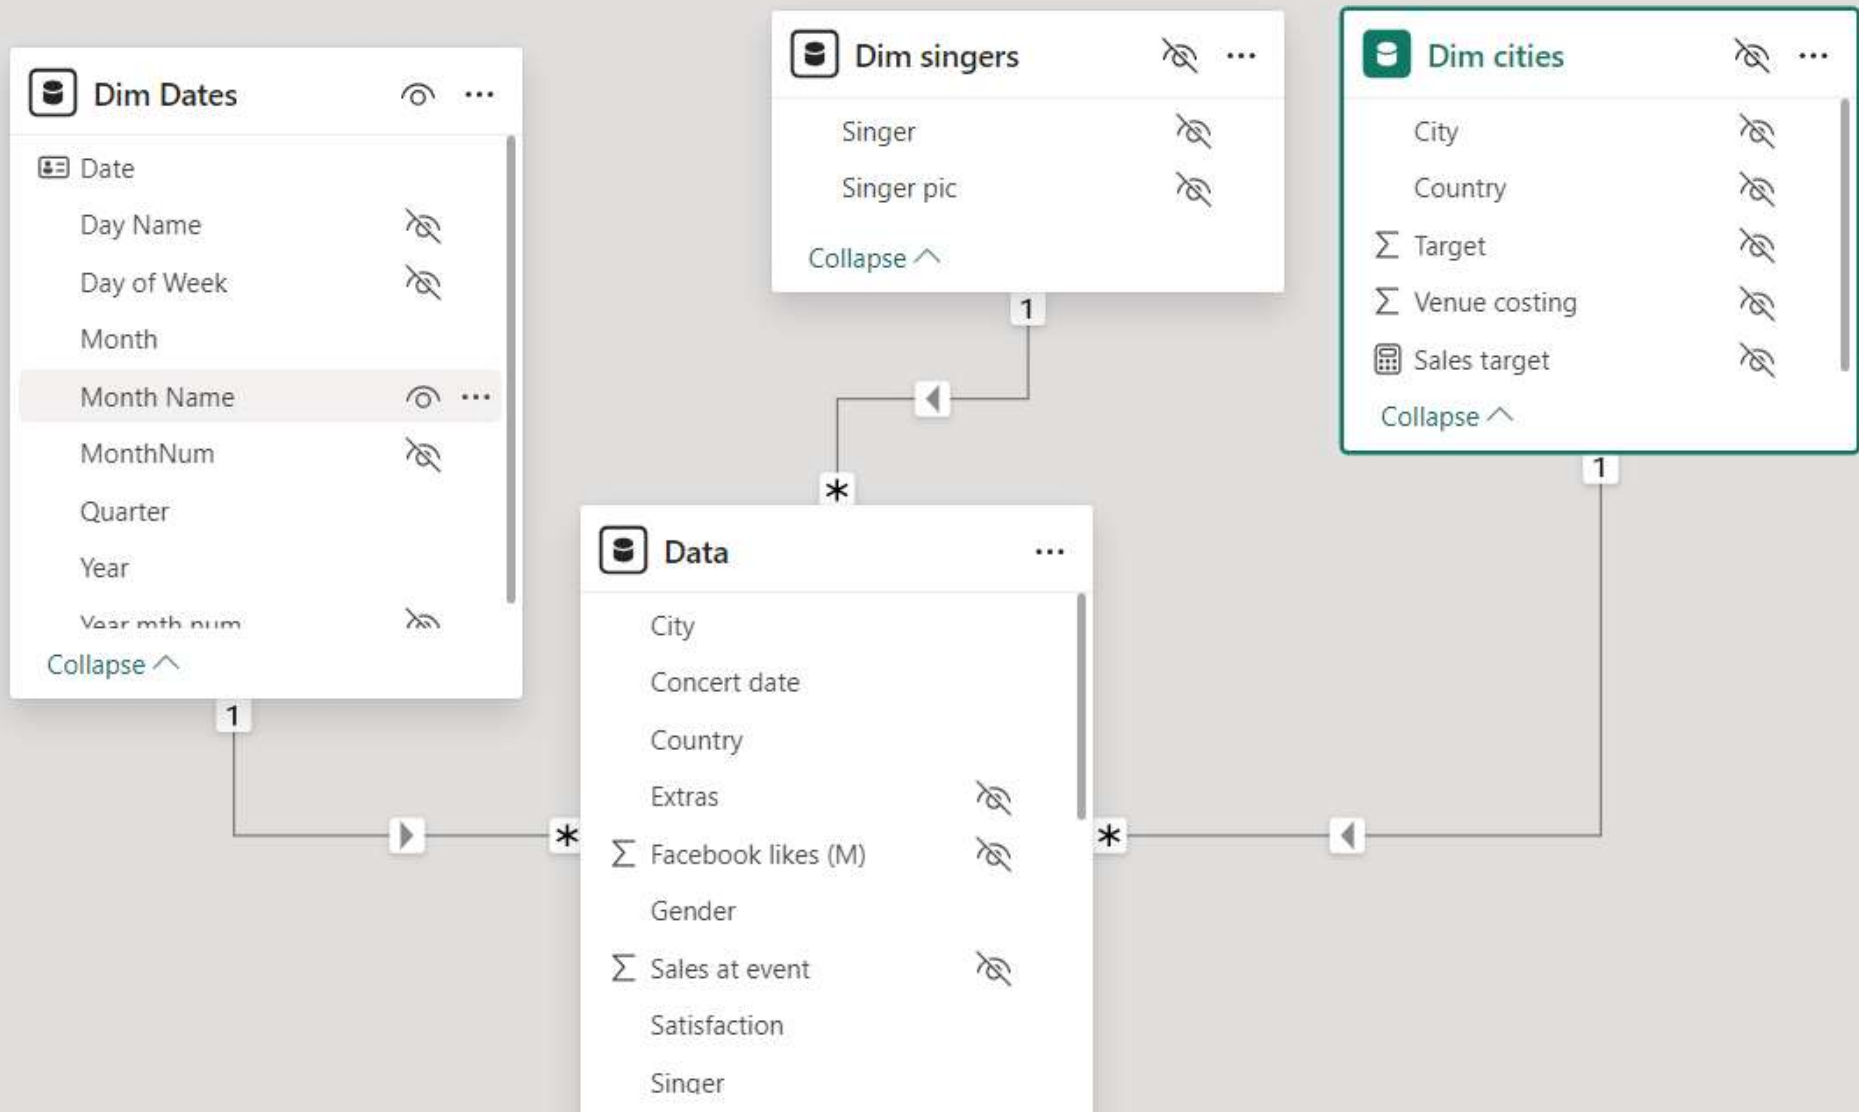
Dim Dates ···

Date
Day Name
Day of Week
Month
Month Name ···
MonthNum
Quarter
Year
Year mth num
Collapse

1

Dim singers ···

Singer
Singer pic
Collapse

1

*

Dim cities ···

City
Country
Target
Venue costing
Sales target
Collapse

1

Data ···

City
Concert date
Country
Extras
Facebook likes (M)
Gender
Sales at event
Satisfaction
Singer

*

*